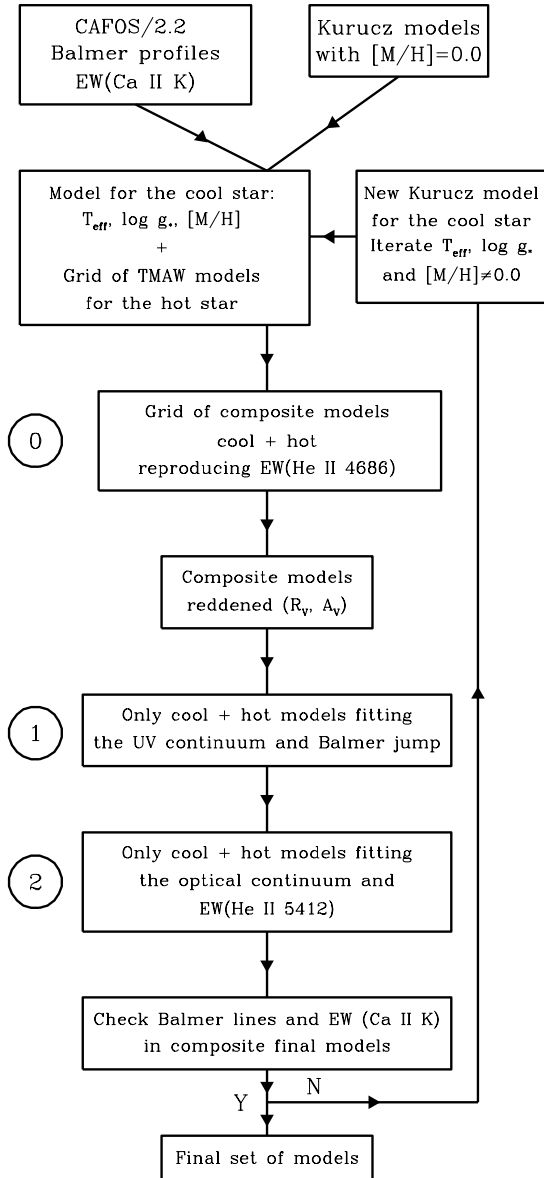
CAFOS/2.2
Balmer profiles
EW(Ca II K)

Kurucz models
with [M/H]=0.0

Model for the cool star:
$T_{eff}$, log $g_*$, [M/H]
+
Grid of TMAW models
for the hot star

New Kurucz model
for the cool star
Iterate $T_{eff}$, log $g_*$
and [M/H]≠0.0

0

Grid of composite models
cool + hot
reproducing EW(He II 4686)

Composite models
reddened ($R_V$, $A_V$)

1

Only cool + hot models fitting
the UV continuum and Balmer jump

2

Only cool + hot models fitting
the optical continuum and
EW(He II 5412)

Check Balmer lines and EW (Ca II K)
in composite final models

Y

N

Final set of models